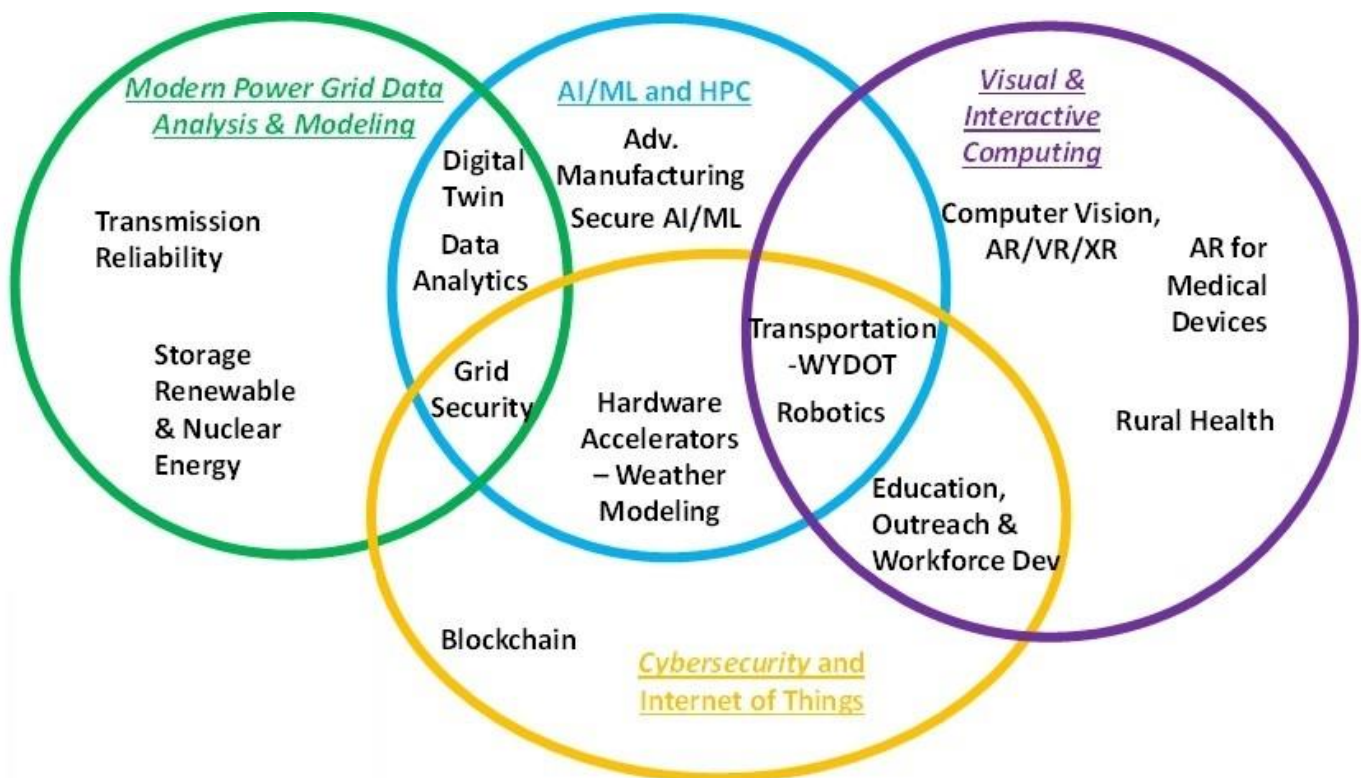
Modern Power Grid Data Analysis & Modeling

Transmission Reliability

Storage Renewable & Nuclear Energy

AI/ML and HPC

Digital Twin

Data Analytics

Adv. Manufacturing

Secure AI/ML

Grid Security

Hardware Accelerators – Weather Modeling

Visual & Interactive Computing

Computer Vision, AR/VR/XR

AR for Medical Devices

Transportation -WYDOT

Robotics

Rural Health

Education, Outreach & Workforce Dev

Blockchain

Cybersecurity and Internet of Things